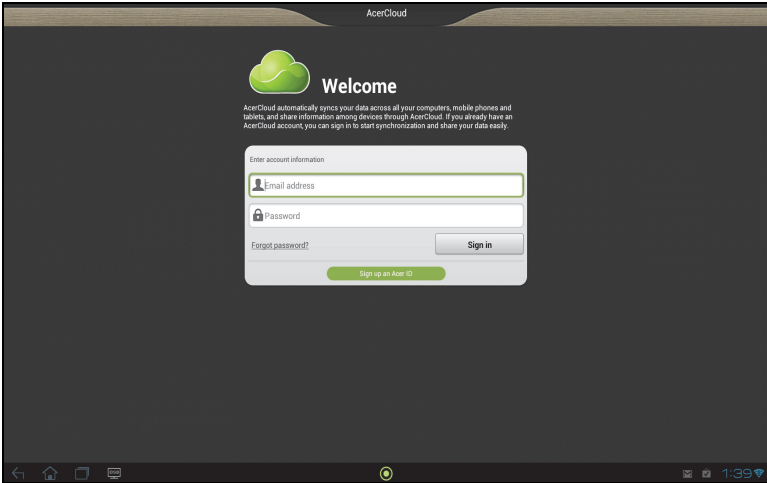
AcerCloud

Welcome

AcerCloud automatically syncs your data across all your computers, mobile phones and tablets, and share information among devices through AcerCloud. If you already have an AcerCloud account, you can sign in to start synchronization and share your data easily.

Enter account information

Email address

Password

Forgot password?

Sign in

Sign up an Acer ID

1:39